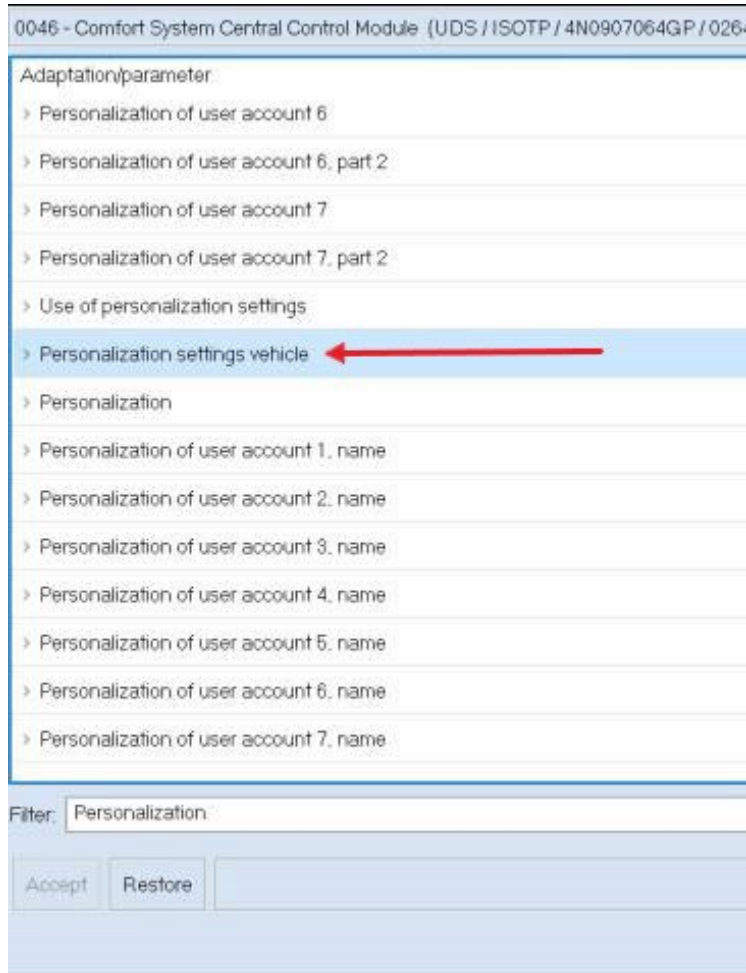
0046 - Comfort System Central Control Module (UDS / ISOTP / 4N0907064GP / 026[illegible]

Adaptation/parameter

› Personalization of user account 6

› Personalization of user account 6, part 2

› Personalization of user account 7

› Personalization of user account 7, part 2

› Use of personalization settings

› Personalization settings vehicle

› Personalization

› Personalization of user account 1, name

› Personalization of user account 2, name

› Personalization of user account 3, name

› Personalization of user account 4, name

› Personalization of user account 5, name

› Personalization of user account 6, name

› Personalization of user account 7, name

Filter: Personalization

Accept Restore